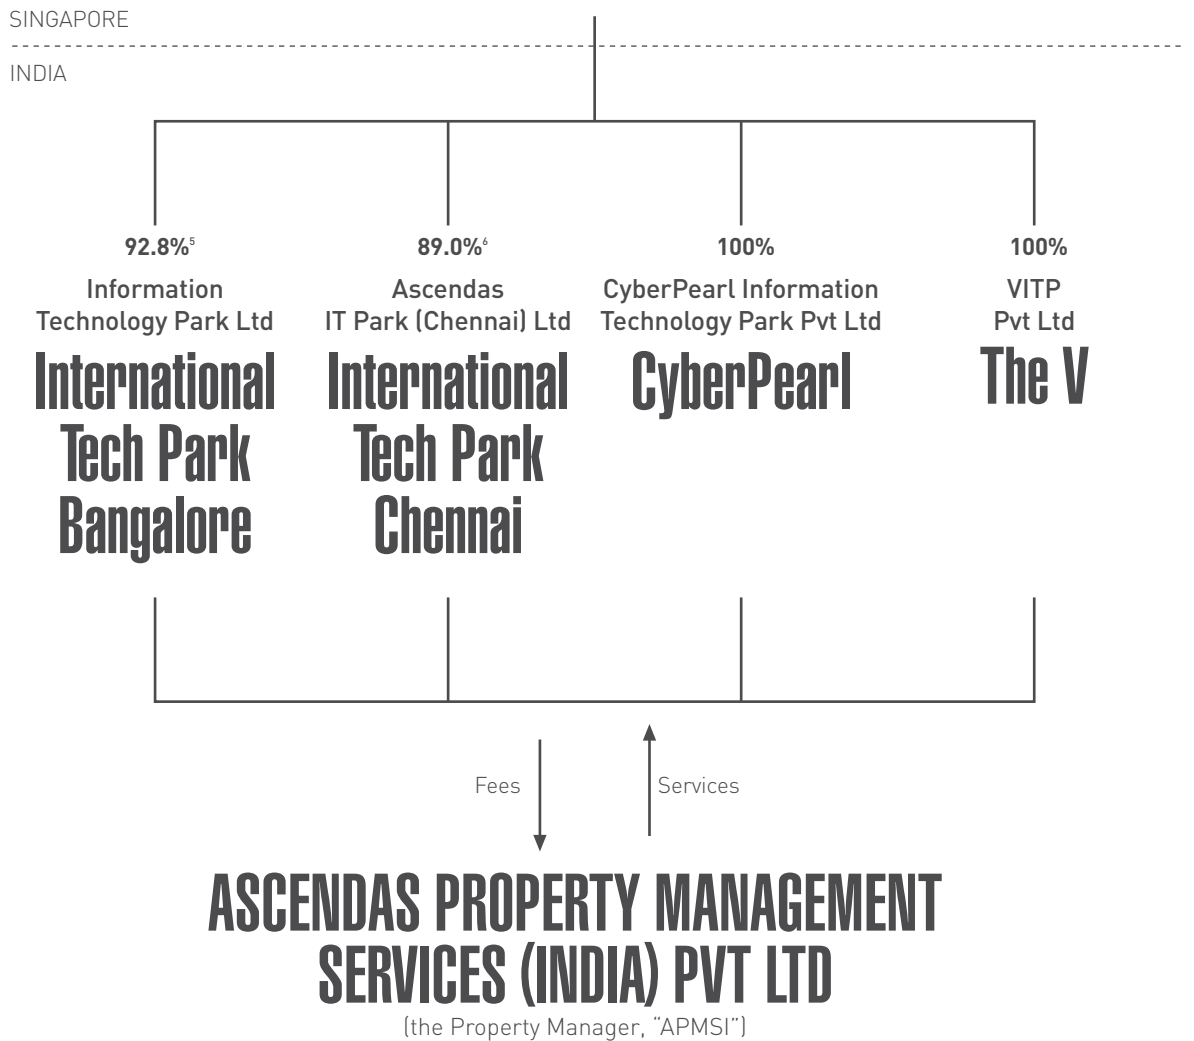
SINGAPORE

INDIA

92.8%$^{5}$
Information Technology Park Ltd
International Tech Park Bangalore

89.0%$^{6}$
Ascendas IT Park (Chennai) Ltd
International Tech Park Chennai

100%
CyberPearl Information Technology Park Pvt Ltd
CyberPearl

100%
VITP Pvt Ltd
The V

Fees

Services

ASCENDAS PROPERTY MANAGEMENT SERVICES (INDIA) PVT LTD
(the Property Manager, "APMSI")